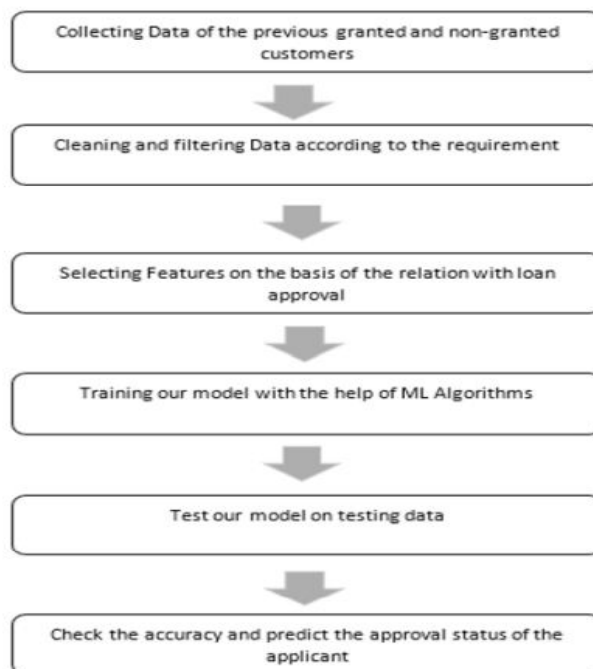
Collecting Data of the previous granted and non-granted customers

Cleaning and filtering Data according to the requirement

Selecting Features on the basis of the relation with loan approval

Training our model with the help of ML Algorithms

Test our model on testing data

Check the accuracy and predict the approval status of the applicant